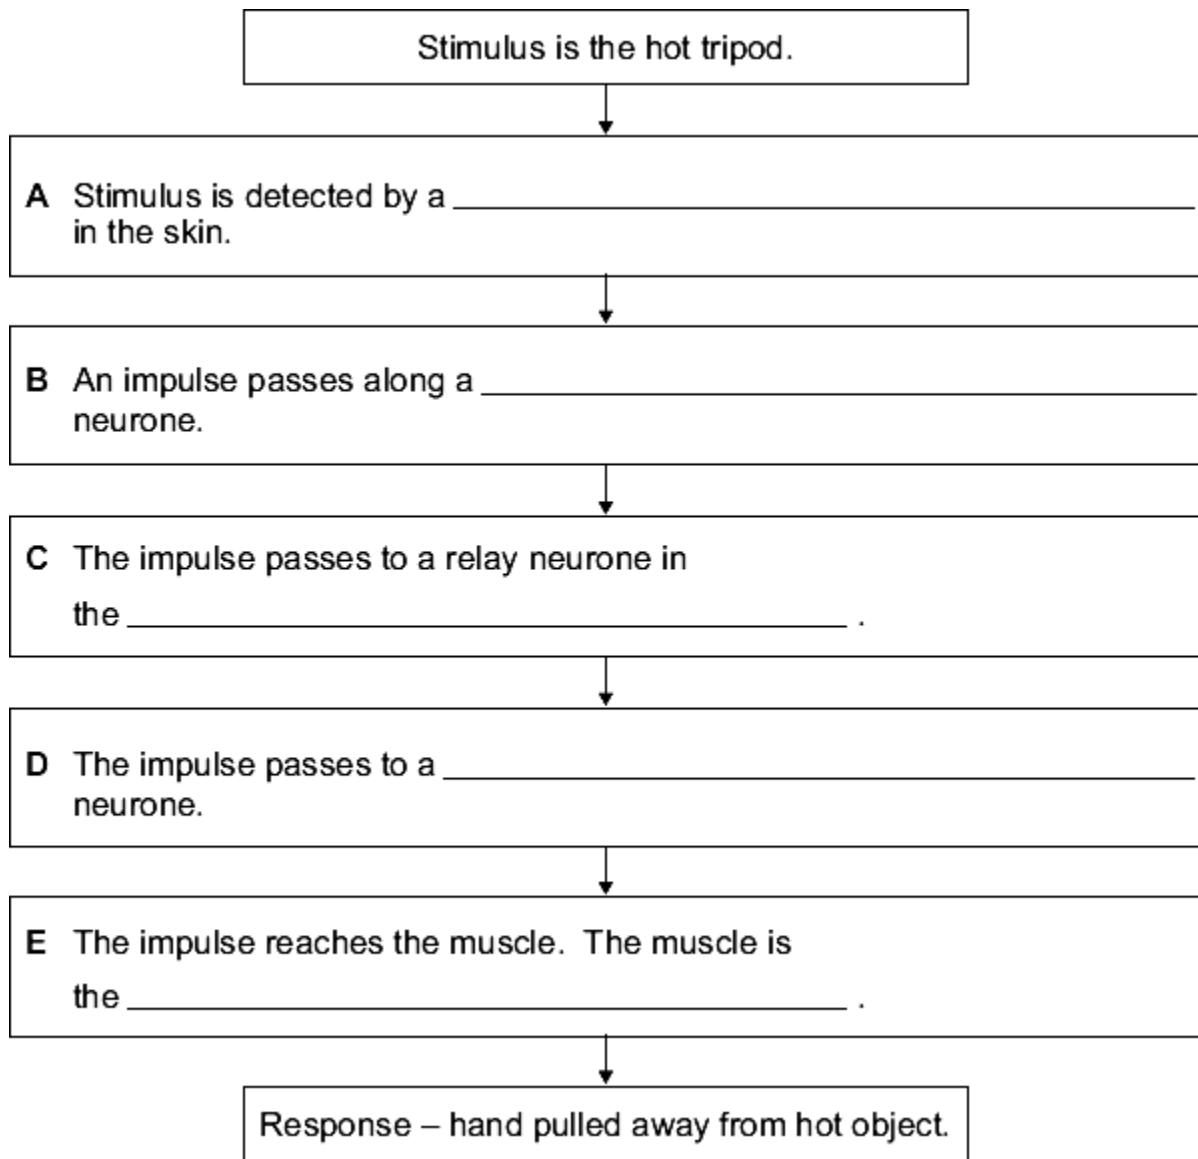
Stimulus is the hot tripod.

**A** Stimulus is detected by a ______________________________ in the skin.

**B** An impulse passes along a ______________________________ neurone.

**C** The impulse passes to a relay neurone in the ______________________________ .

**D** The impulse passes to a ______________________________ neurone.

**E** The impulse reaches the muscle. The muscle is the ______________________________ .

Response – hand pulled away from hot object.